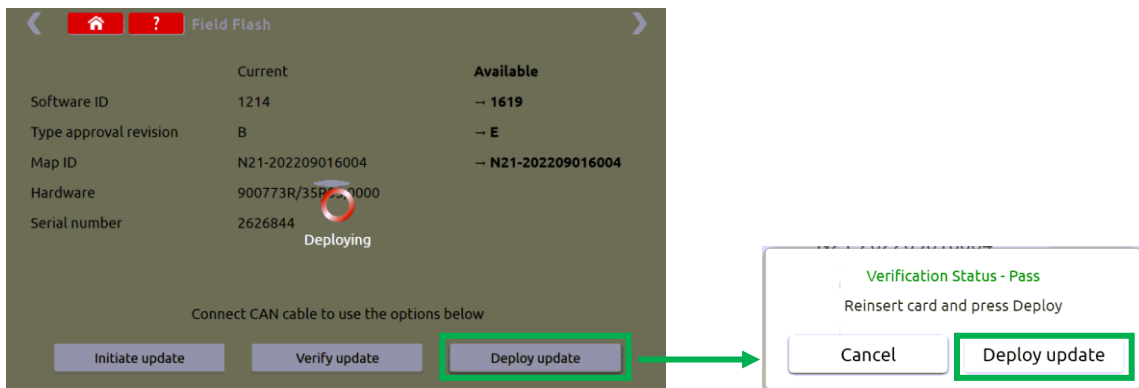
? Field Flash

| | Current | Available |
|---|---|---|
| Software ID | 1214 | → 1619 |
| Type approval revision | B | → E |
| Map ID | N21-202209016004 | → N21-202209016004 |
| Hardware | 900773R/35R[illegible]0000 | |
| Serial number | 2626844 | |

Deploying

Connect CAN cable to use the options below

Initiate update Verify update Deploy update

Verification Status - Pass

Reinsert card and press Deploy

Cancel Deploy update